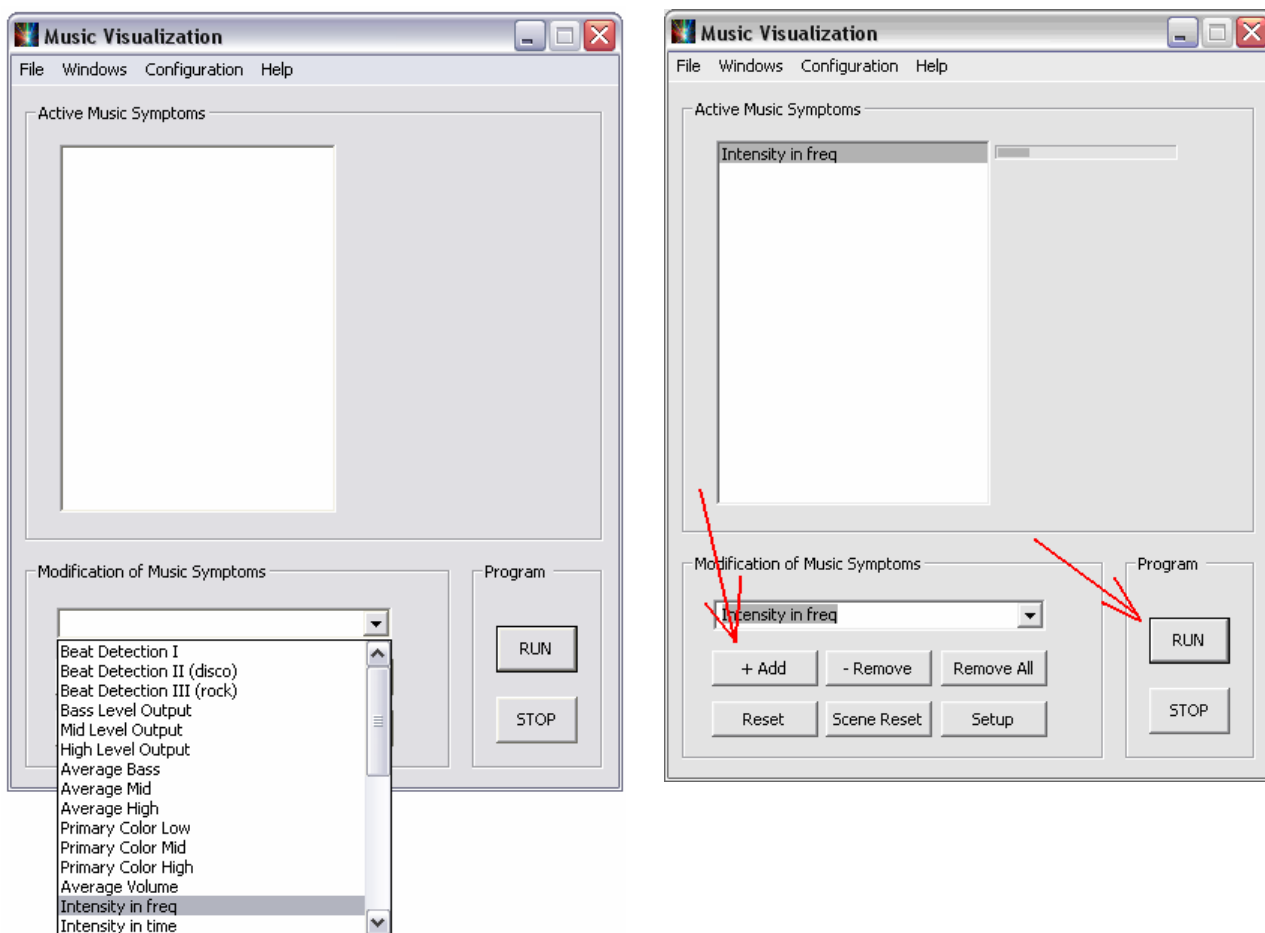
Music Visualization

File Windows Configuration Help

Active Music Symptoms

Modification of Music Symptoms

Beat Detection I
Beat Detection II (disco)
Beat Detection III (rock)
Bass Level Output
Mid Level Output
High Level Output
Average Bass
Average Mid
Average High
Primary Color Low
Primary Color Mid
Primary Color High
Average Volume
Intensity in freq
Intensity in time

Program

RUN

STOP

Music Visualization

File Windows Configuration Help

Active Music Symptoms

Intensity in freq

Modification of Music Symptoms

Intensity in freq

+ Add

- Remove

Remove All

Reset

Scene Reset

Setup

Program

RUN

STOP